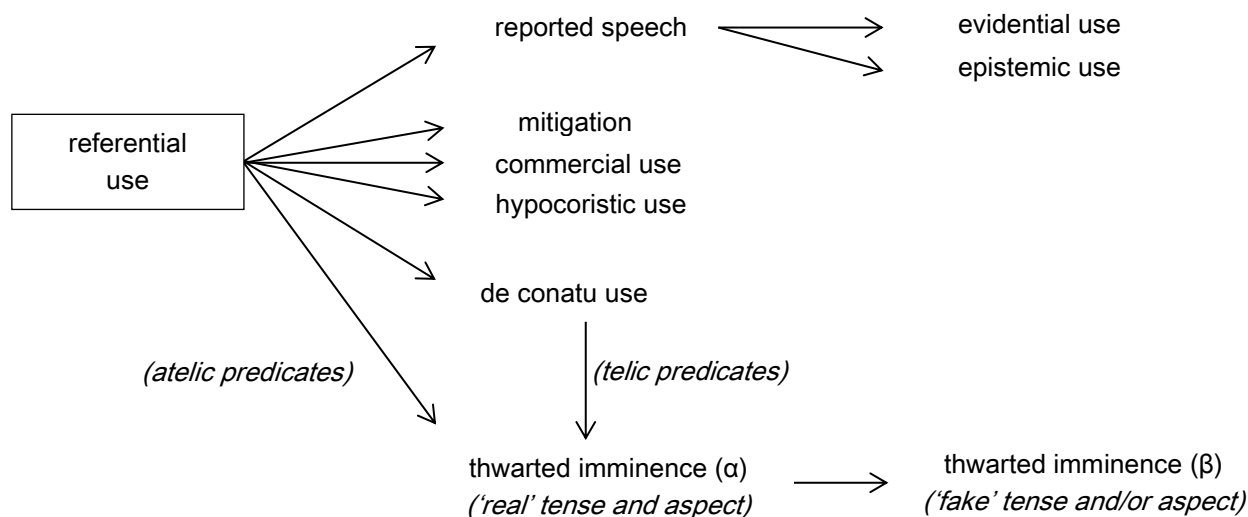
referential use

reported speech

evidential use

epistemic use

mitigation

commercial use

hypocoristic use

de conatu use

(atelic predicates)

(telic predicates)

thwarted imminence (α)
('real' tense and aspect)

thwarted imminence (β)
('fake' tense and/or aspect)